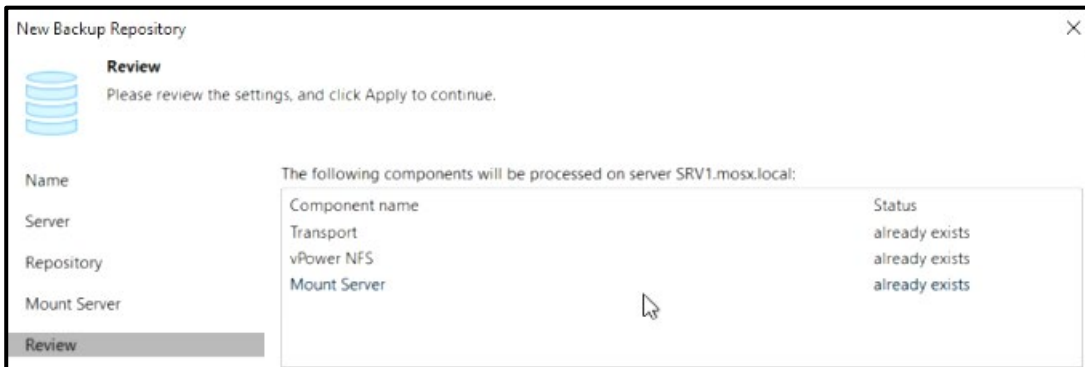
New Backup Repository

Review
Please review the settings, and click Apply to continue.

Name
Server
Repository
Mount Server
Review

The following components will be processed on server SRV1.mosx.local:

| Component name | Status |
|---|---|
| Transport | already exists |
| vPower NFS | already exists |
| Mount Server | already exists |